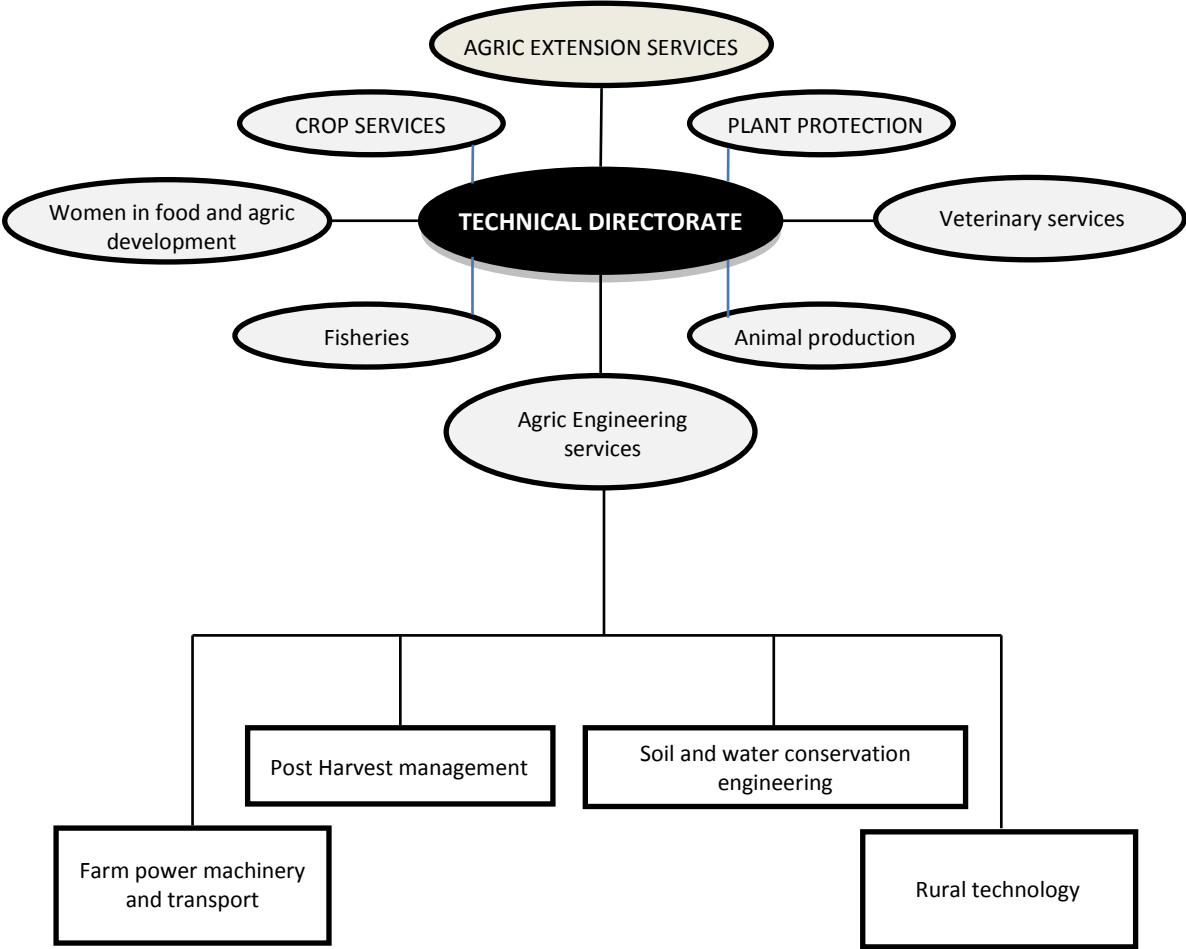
AGRIC EXTENSION SERVICES

CROP SERVICES

PLANT PROTECTION

Women in food and agric development

TECHNICAL DIRECTORATE

Veterinary services

Fisheries

Animal production

Agric Engineering services

Post Harvest management

Soil and water conservation engineering

Farm power machinery and transport

Rural technology